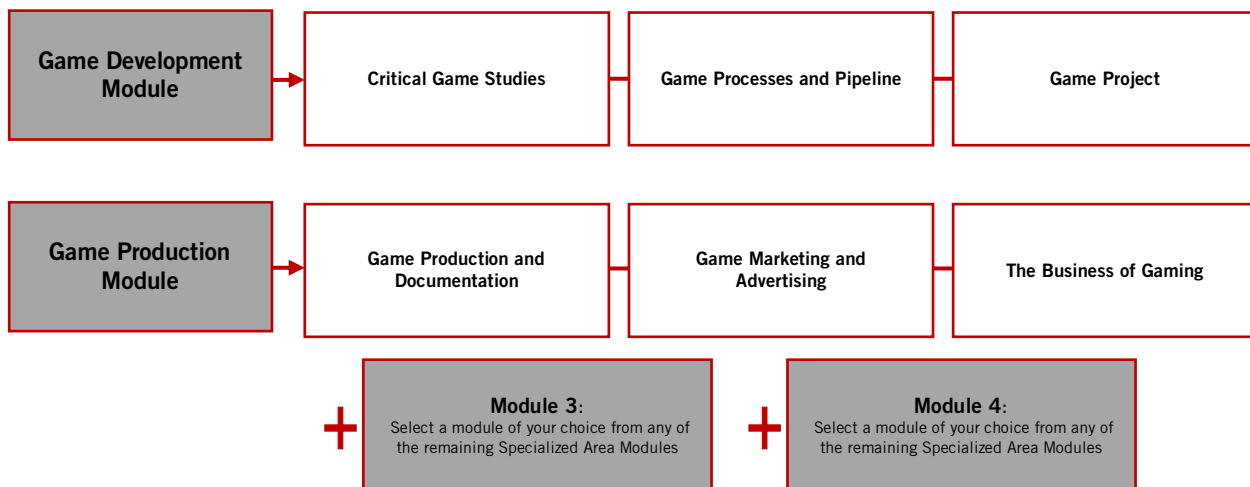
Game Development Module

Critical Game Studies

Game Processes and Pipeline

Game Project

Game Production Module

Game Production and Documentation

Game Marketing and Advertising

The Business of Gaming

+

Module 3:
Select a module of your choice from any of the remaining Specialized Area Modules

+

Module 4:
Select a module of your choice from any of the remaining Specialized Area Modules